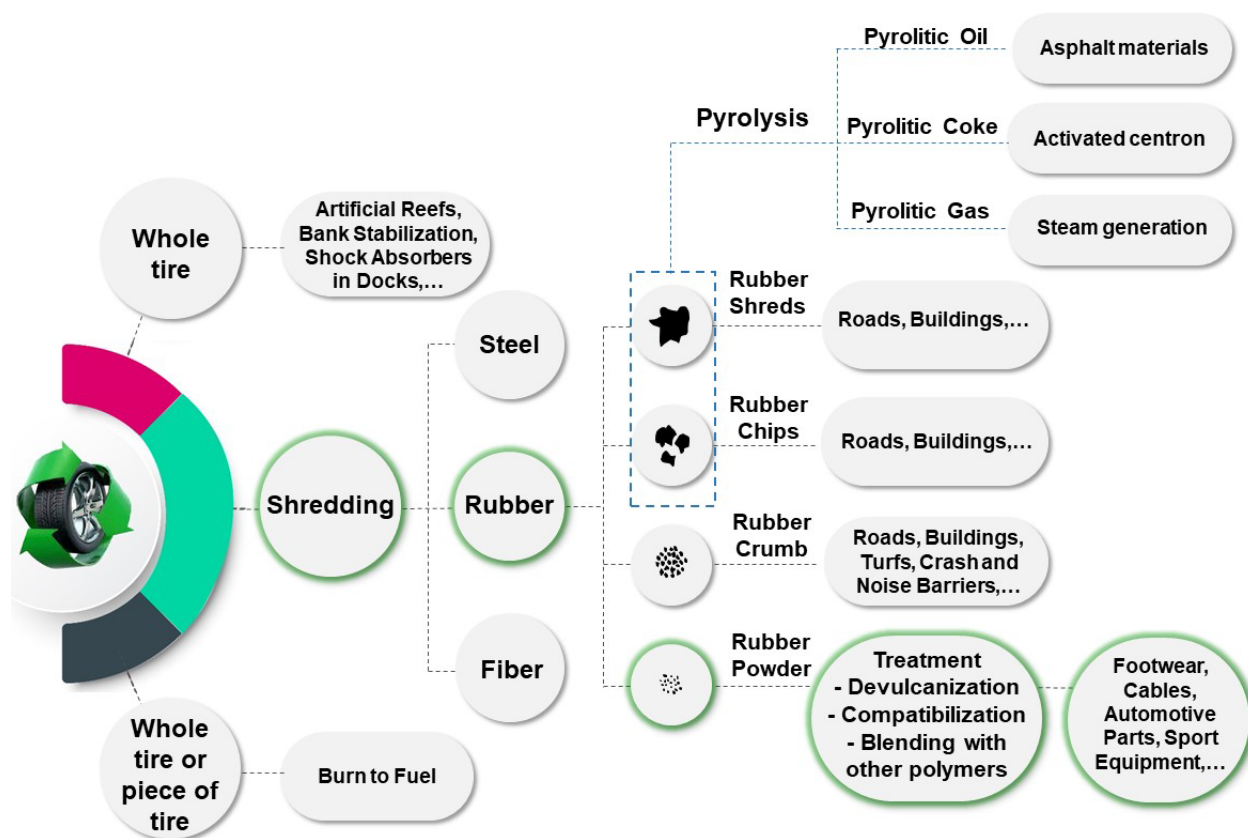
Whole tire

Artificial Reefs, Bank Stabilization, Shock Absorbers in Docks,…

Shredding

Steel

Rubber

Fiber

Pyrolysis

Pyrolitic Oil

Asphalt materials

Pyrolitic Coke

Activated centron

Pyrolitic Gas

Steam generation

Rubber Shreds

Roads, Buildings,…

Rubber Chips

Roads, Buildings,…

Rubber Crumb

Roads, Buildings, Turfs, Crash and Noise Barriers,…

Rubber Powder

Treatment
- Devulcanization
- Compatibilization
- Blending with other polymers

Footwear, Cables, Automotive Parts, Sport Equipment,…

Whole tire or piece of tire

Burn to Fuel